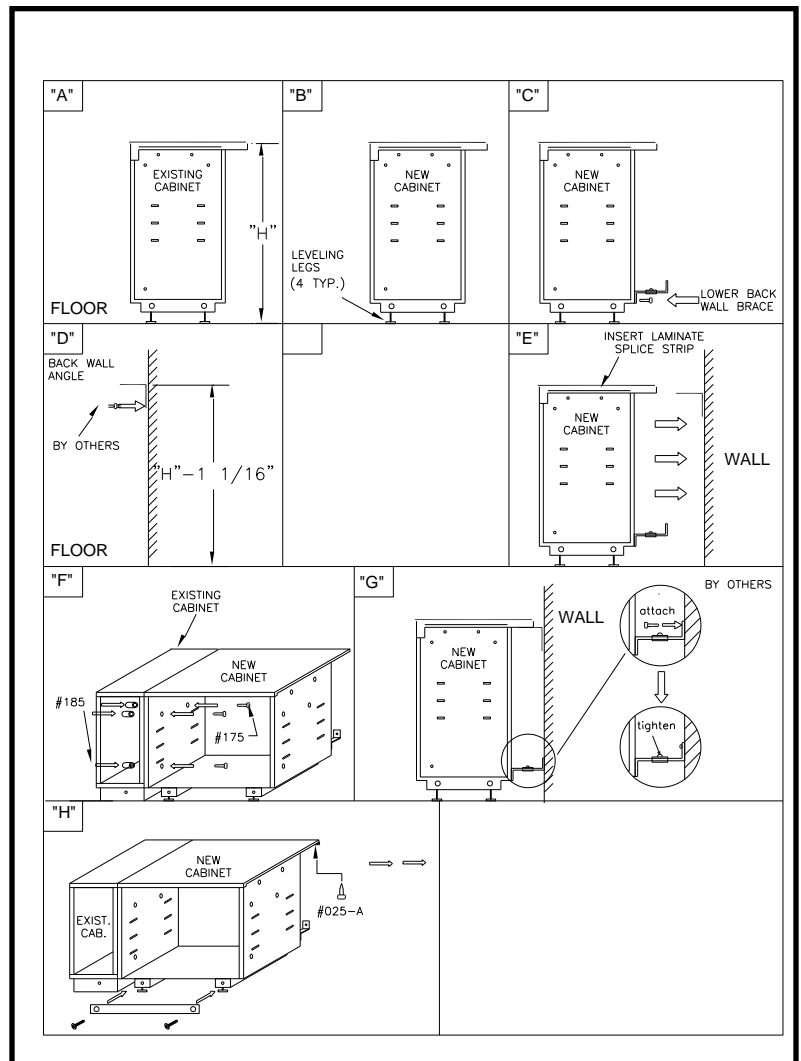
"A"

EXISTING CABINET

"H"

FLOOR

"B"

NEW CABINET

LEVELING LEGS (4 TYP.)

"C"

NEW CABINET

LOWER BACK WALL BRACE

"D"

BACK WALL ANGLE

BY OTHERS

"H"−1 1/16"

FLOOR

"E"

INSERT LAMINATE SPLICE STRIP

NEW CABINET

WALL

"F"

EXISTING CABINET

NEW CABINET

#185

#175

"G"

BY OTHERS

WALL

NEW CABINET

attach

tighten

"H"

NEW CABINET

EXIST. CAB.

#025-A